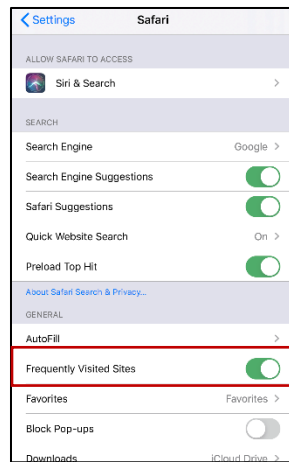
Settings Safari

ALLOW SAFARI TO ACCESS

Siri & Search

SEARCH

Search Engine Google

Search Engine Suggestions

Safari Suggestions

Quick Website Search On

Preload Top Hit

About Safari Search & Privacy...

GENERAL

AutoFill

Frequently Visited Sites

Favorites Favorites

Block Pop-ups

Downloads iCloud Drive